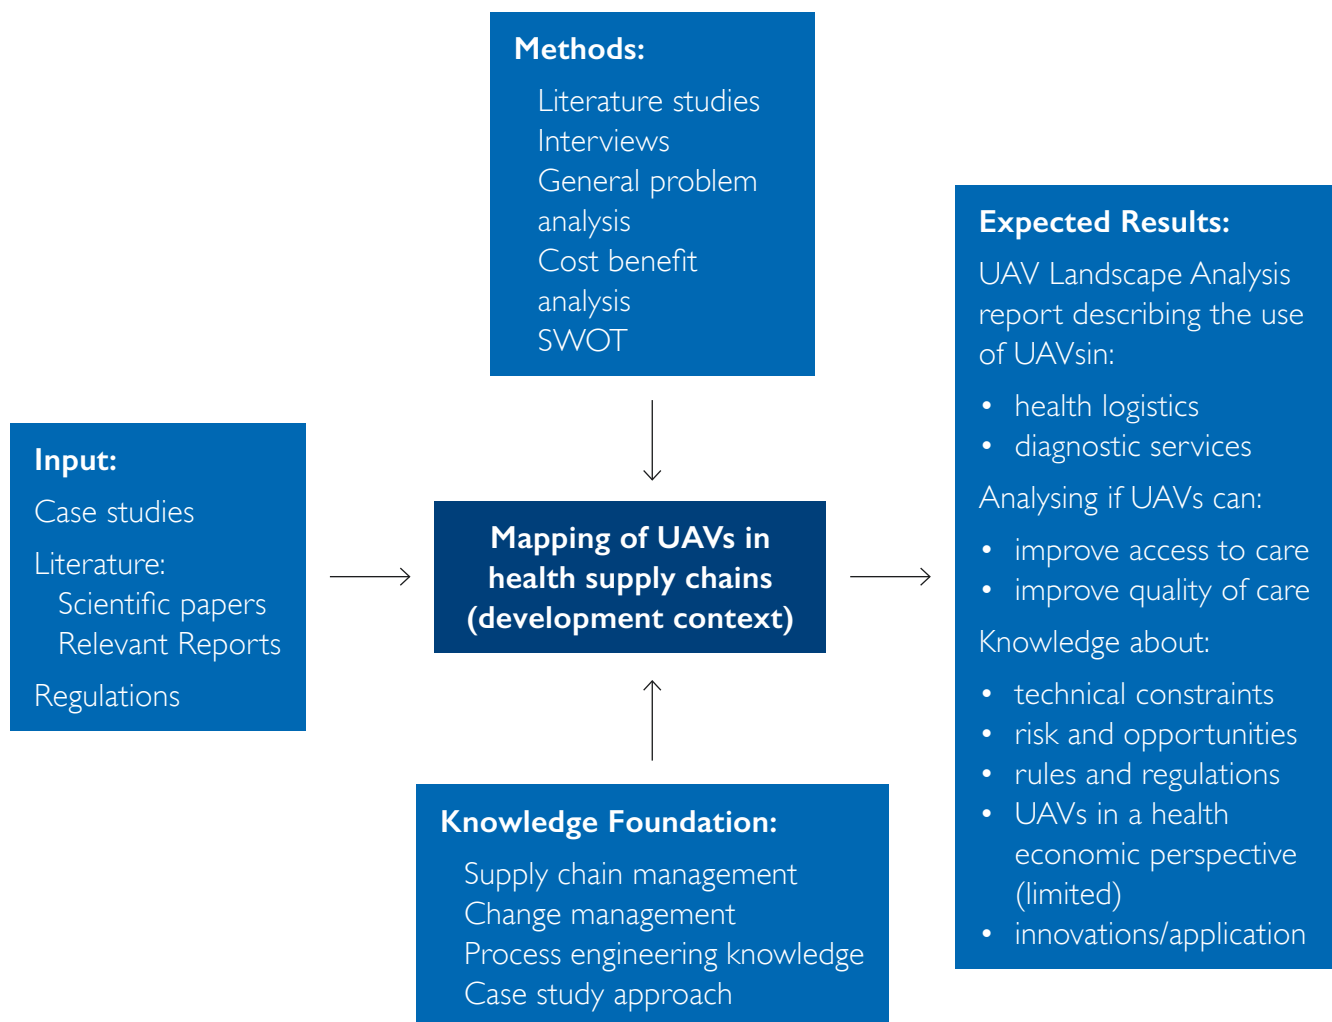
Methods:

Literature studies
Interviews
General problem analysis
Cost benefit analysis
SWOT

Input:

Case studies

Literature:
Scientific papers
Relevant Reports

Regulations

Mapping of UAVs in health supply chains (development context)

Expected Results:

UAV Landscape Analysis report describing the use of UAVsin:

• health logistics
• diagnostic services

Analysing if UAVs can:

• improve access to care
• improve quality of care

Knowledge about:

• technical constraints
• risk and opportunities
• rules and regulations
• UAVs in a health economic perspective (limited)
• innovations/application

Knowledge Foundation:

Supply chain management
Change management
Process engineering knowledge
Case study approach